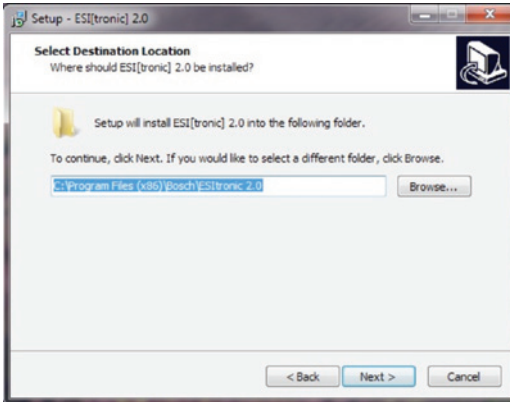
Setup - ESI[tronic] 2.0

Select Destination Location
Where should ESI[tronic] 2.0 be installed?

Setup will install ESI[tronic] 2.0 into the following folder.

To continue, click Next. If you would like to select a different folder, click Browse.

C:\Program Files (x86)\Bosch\ESItronic 2.0

Browse...

< Back

Next >

Cancel